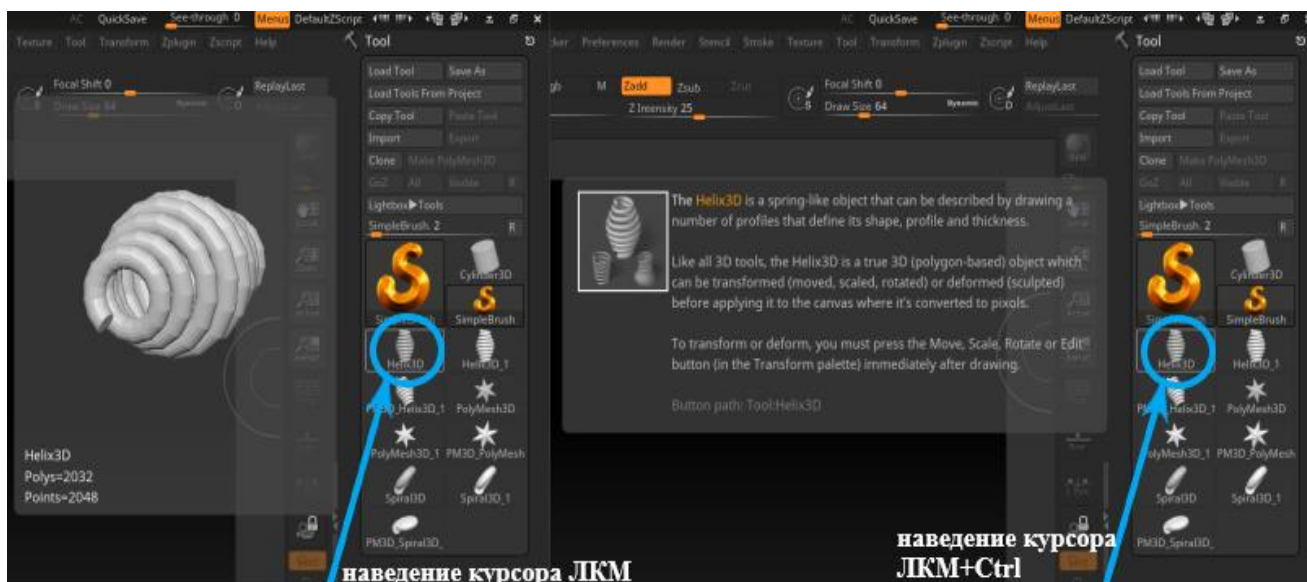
AC QuickSave See-through 0 Menus DefaultZScript

Texture Tool Transform Zplugin Zscript Help

Focal Shift 0

Draw Size 64

ReplayLast

Tool

Load Tool Save As

Load Tools From Project

Copy Tool Paste Tool

Import Export

Clone Make PolyMesh3D

GoZ All Visible R

Lightbox▶Tools

SimpleBrush. 2 R

Cylinder3D

SimpleBrush SimpleBrush

Helix3D Helix3D_1

PM3D_Helix3D_1 PolyMesh3D

PolyMesh3D_1 PM3D_PolyMesh

Spiral3D Spiral3D_1

PM3D_Spiral3D_

Helix3D
Polys=2032
Points=2048

наведение курсора ЛКМ

AC QuickSave See-through 0 Menus DefaultZScript

Preferences Render Stencil Stroke Texture Tool Transform Zplugin Zscript Help

M Zadd Zsub Zcut

Z Intensity 25

Focal Shift 0

Draw Size 64 Dynamic

ReplayLast

AdjustLast

The Helix3D is a spring-like object that can be described by drawing a number of profiles that define its shape, profile and thickness.

Like all 3D tools, the Helix3D is a true 3D (polygon-based) object which can be transformed (moved, scaled, rotated) or deformed (sculpted) before applying it to the canvas where it's converted to pixols.

To transform or deform, you must press the Move, Scale, Rotate or Edit button (in the Transform palette) immediately after drawing.

Button path: Tool:Helix3D

Tool

Load Tool Save As

Load Tools From Project

Copy Tool Paste Tool

Import Export

Clone Make PolyMesh3D

GoZ All Visible R

Lightbox▶Tools

SimpleBrush. 2 R

Cylinder3D

SimpleBrush SimpleBrush

Helix3D Helix3D_1

PM3D_Helix3D_1 PolyMesh3D

PolyMesh3D_1 PM3D_PolyMesh

Spiral3D Spiral3D_1

PM3D_Spiral3D_

наведение курсора ЛКМ+Ctrl